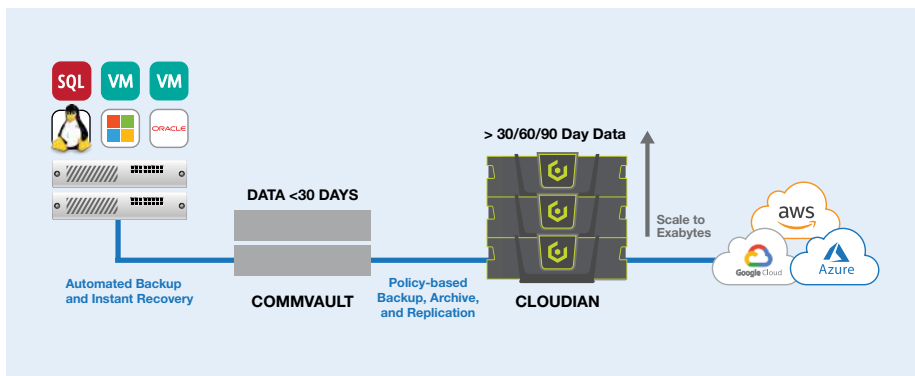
SQL VM VM

ORACLE

DATA <30 DAYS

> 30/60/90 Day Data

Scale to Exabytes

aws

Google Cloud

Azure

Automated Backup and Instant Recovery

COMMVAULT

Policy-based Backup, Archive, and Replication

CLOUDIAN